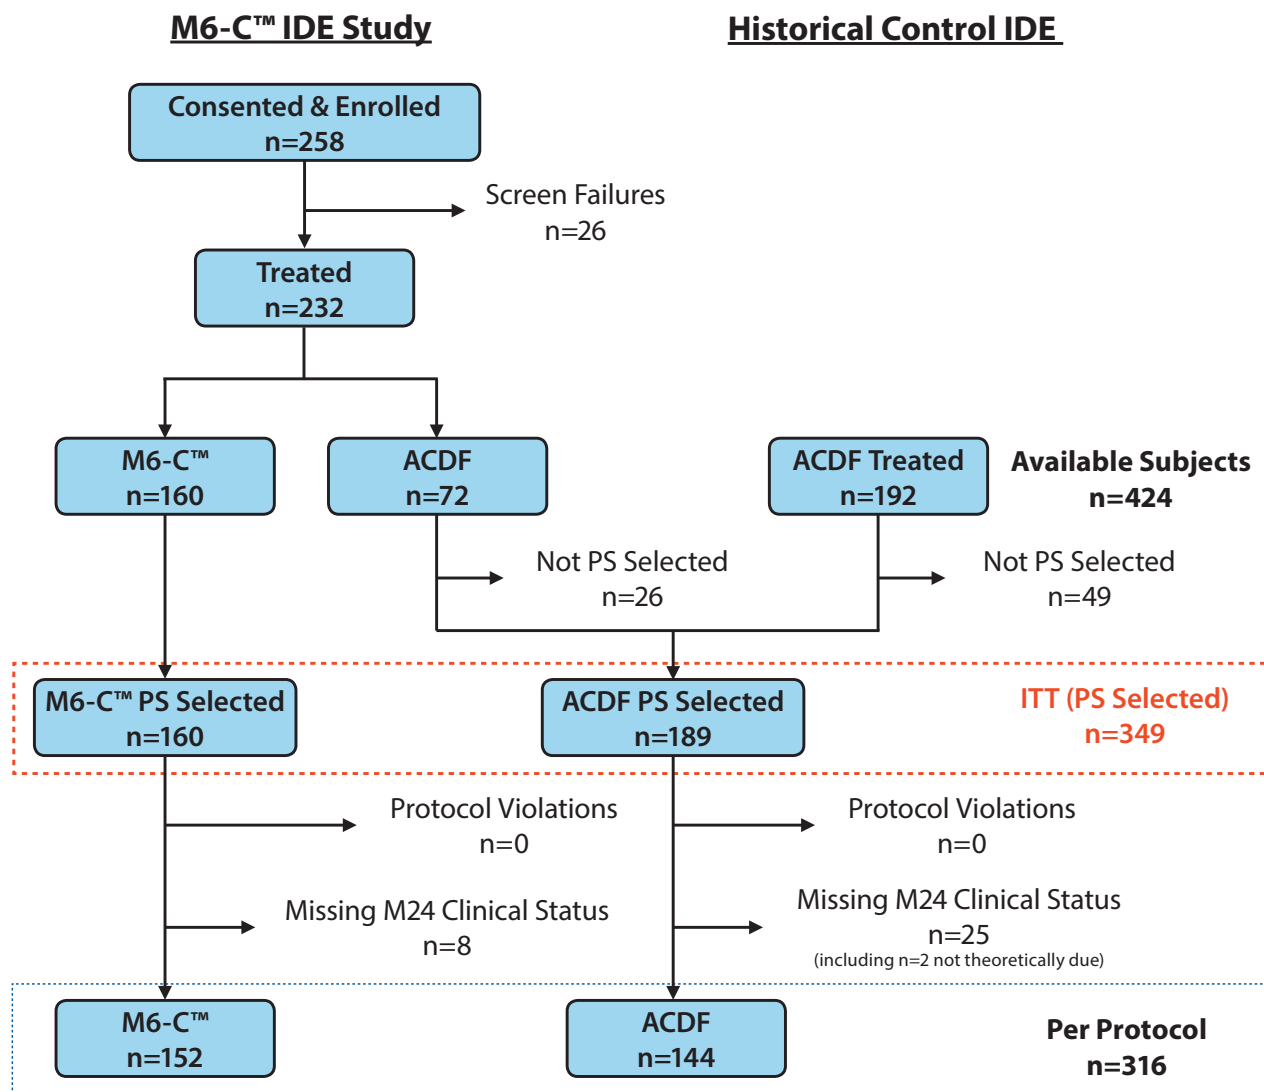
M6-C™ IDE Study

Historical Control IDE

Consented & Enrolled
n=258

Screen Failures
n=26

Treated
n=232

M6-C™
n=160

ACDF
n=72

ACDF Treated
n=192

Available Subjects
n=424

Not PS Selected
n=26

Not PS Selected
n=49

M6-C™ PS Selected
n=160

ACDF PS Selected
n=189

ITT (PS Selected)
n=349

Protocol Violations
n=0

Protocol Violations
n=0

Missing M24 Clinical Status
n=8

Missing M24 Clinical Status
n=25
(including n=2 not theoretically due)

M6-C™
n=152

ACDF
n=144

Per Protocol
n=316